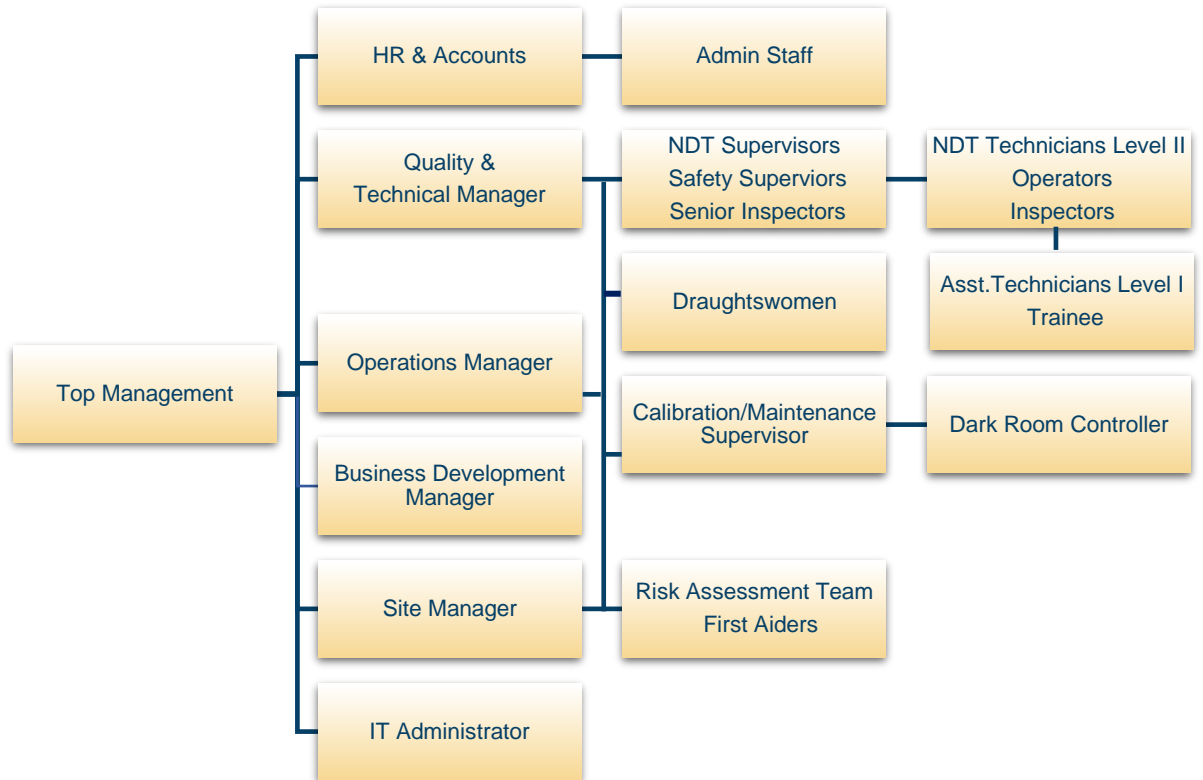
Top Management

HR & Accounts

Admin Staff

Quality & Technical Manager

NDT Supervisors
Safety Superviors
Senior Inspectors

NDT Technicians Level II
Operators
Inspectors

Asst.Technicians Level I
Trainee

Draughtswomen

Operations Manager

Calibration/Maintenance Supervisor

Dark Room Controller

Business Development Manager

Site Manager

Risk Assessment Team
First Aiders

IT Administrator